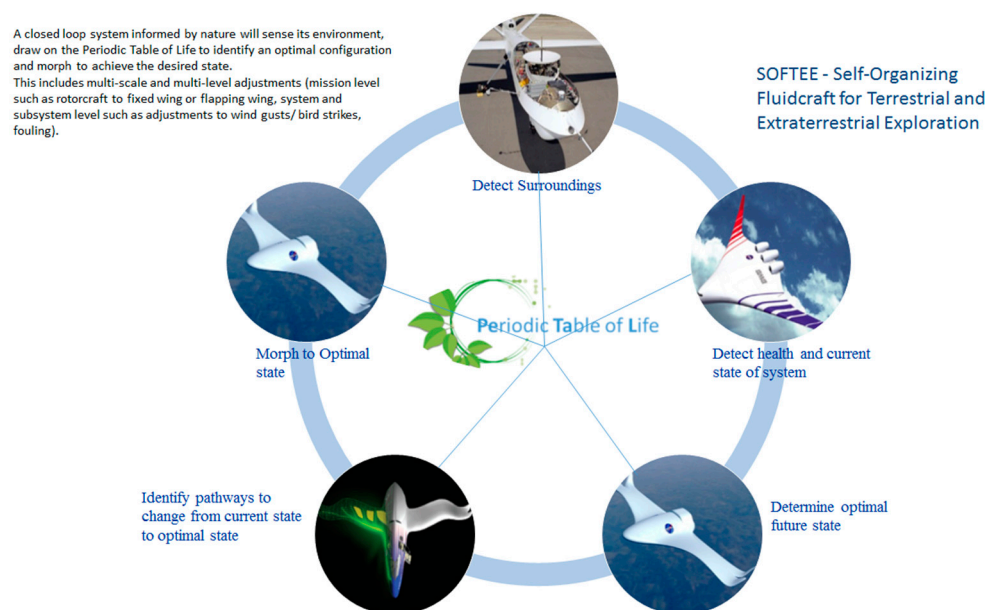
A closed loop system informed by nature will sense its environment, draw on the Periodic Table of Life to identify an optimal configuration and morph to achieve the desired state.
This includes multi-scale and multi-level adjustments (mission level such as rotorcraft to fixed wing or flapping wing, system and subsystem level such as adjustments to wind gusts/ bird strikes, fouling).

SOFTEE - Self-Organizing Fluidcraft for Terrestrial and Extraterrestrial Exploration

Detect Surroundings

Periodic Table of Life

Morph to Optimal state

Detect health and current state of system

Identify pathways to change from current state to optimal state

Determine optimal future state